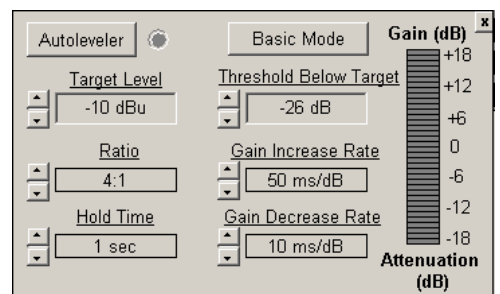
Autoleveler

Basic Mode

Gain (dB)

x

+18

+12

+6

0

-6

-12

-18

Attenuation (dB)

Target Level

-10 dBu

Threshold Below Target

-26 dB

Ratio

4:1

Gain Increase Rate

50 ms/dB

Hold Time

1 sec

Gain Decrease Rate

10 ms/dB